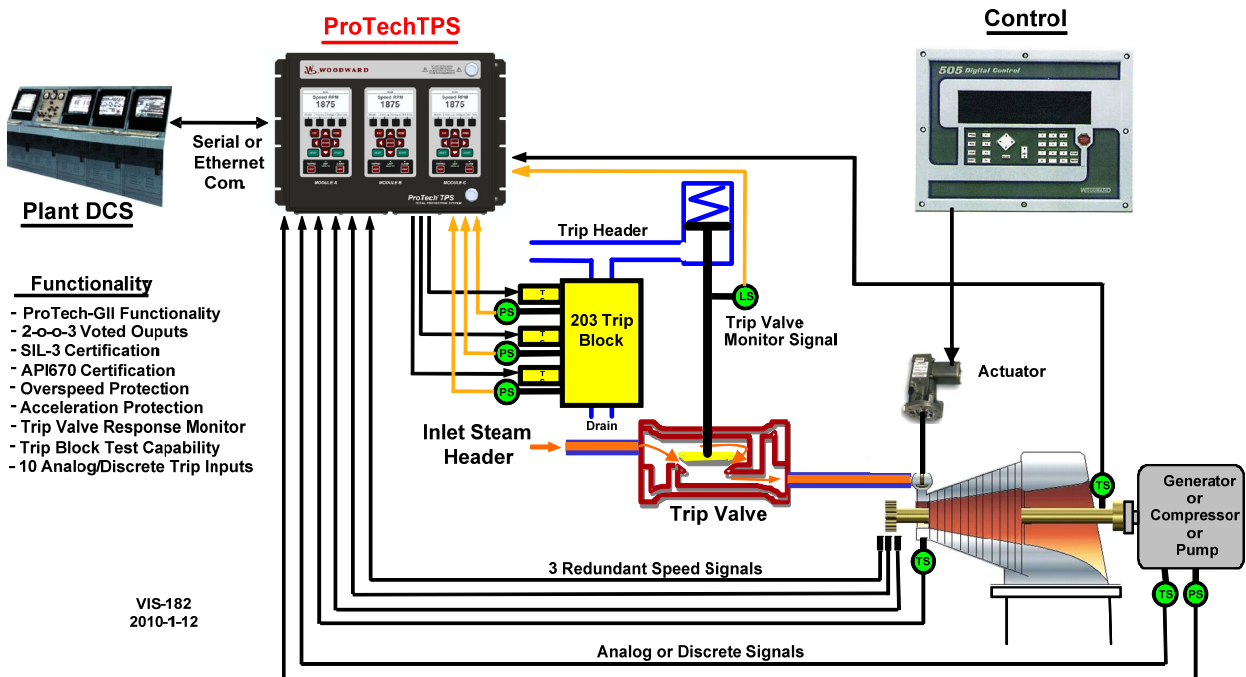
ProTechTPS

Control

WOODWARD

Speed RPM 1875

Speed RPM 1875

Speed RPM 1875

MODULE A

MODULE B

MODULE C

ProTechTPS

505 Digital Control

WOODWARD

Serial or Ethernet Com.

Plant DCS

Trip Header

LS

PS

PS

PS

203 Trip Block

Trip Valve Monitor Signal

Actuator

Functionality

- ProTech-GII Functionality
- 2-o-o-3 Voted Ouputs
- SIL-3 Certification
- API670 Certification
- Overspeed Protection
- Acceleration Protection
- Trip Valve Response Monitor
- Trip Block Test Capability
- 10 Analog/Discrete Trip Inputs

Drain

Inlet Steam Header

Trip Valve

TS

TS

Generator or Compressor or Pump

3 Redundant Speed Signals

TS

PS

VIS-182
2010-1-12

Analog or Discrete Signals